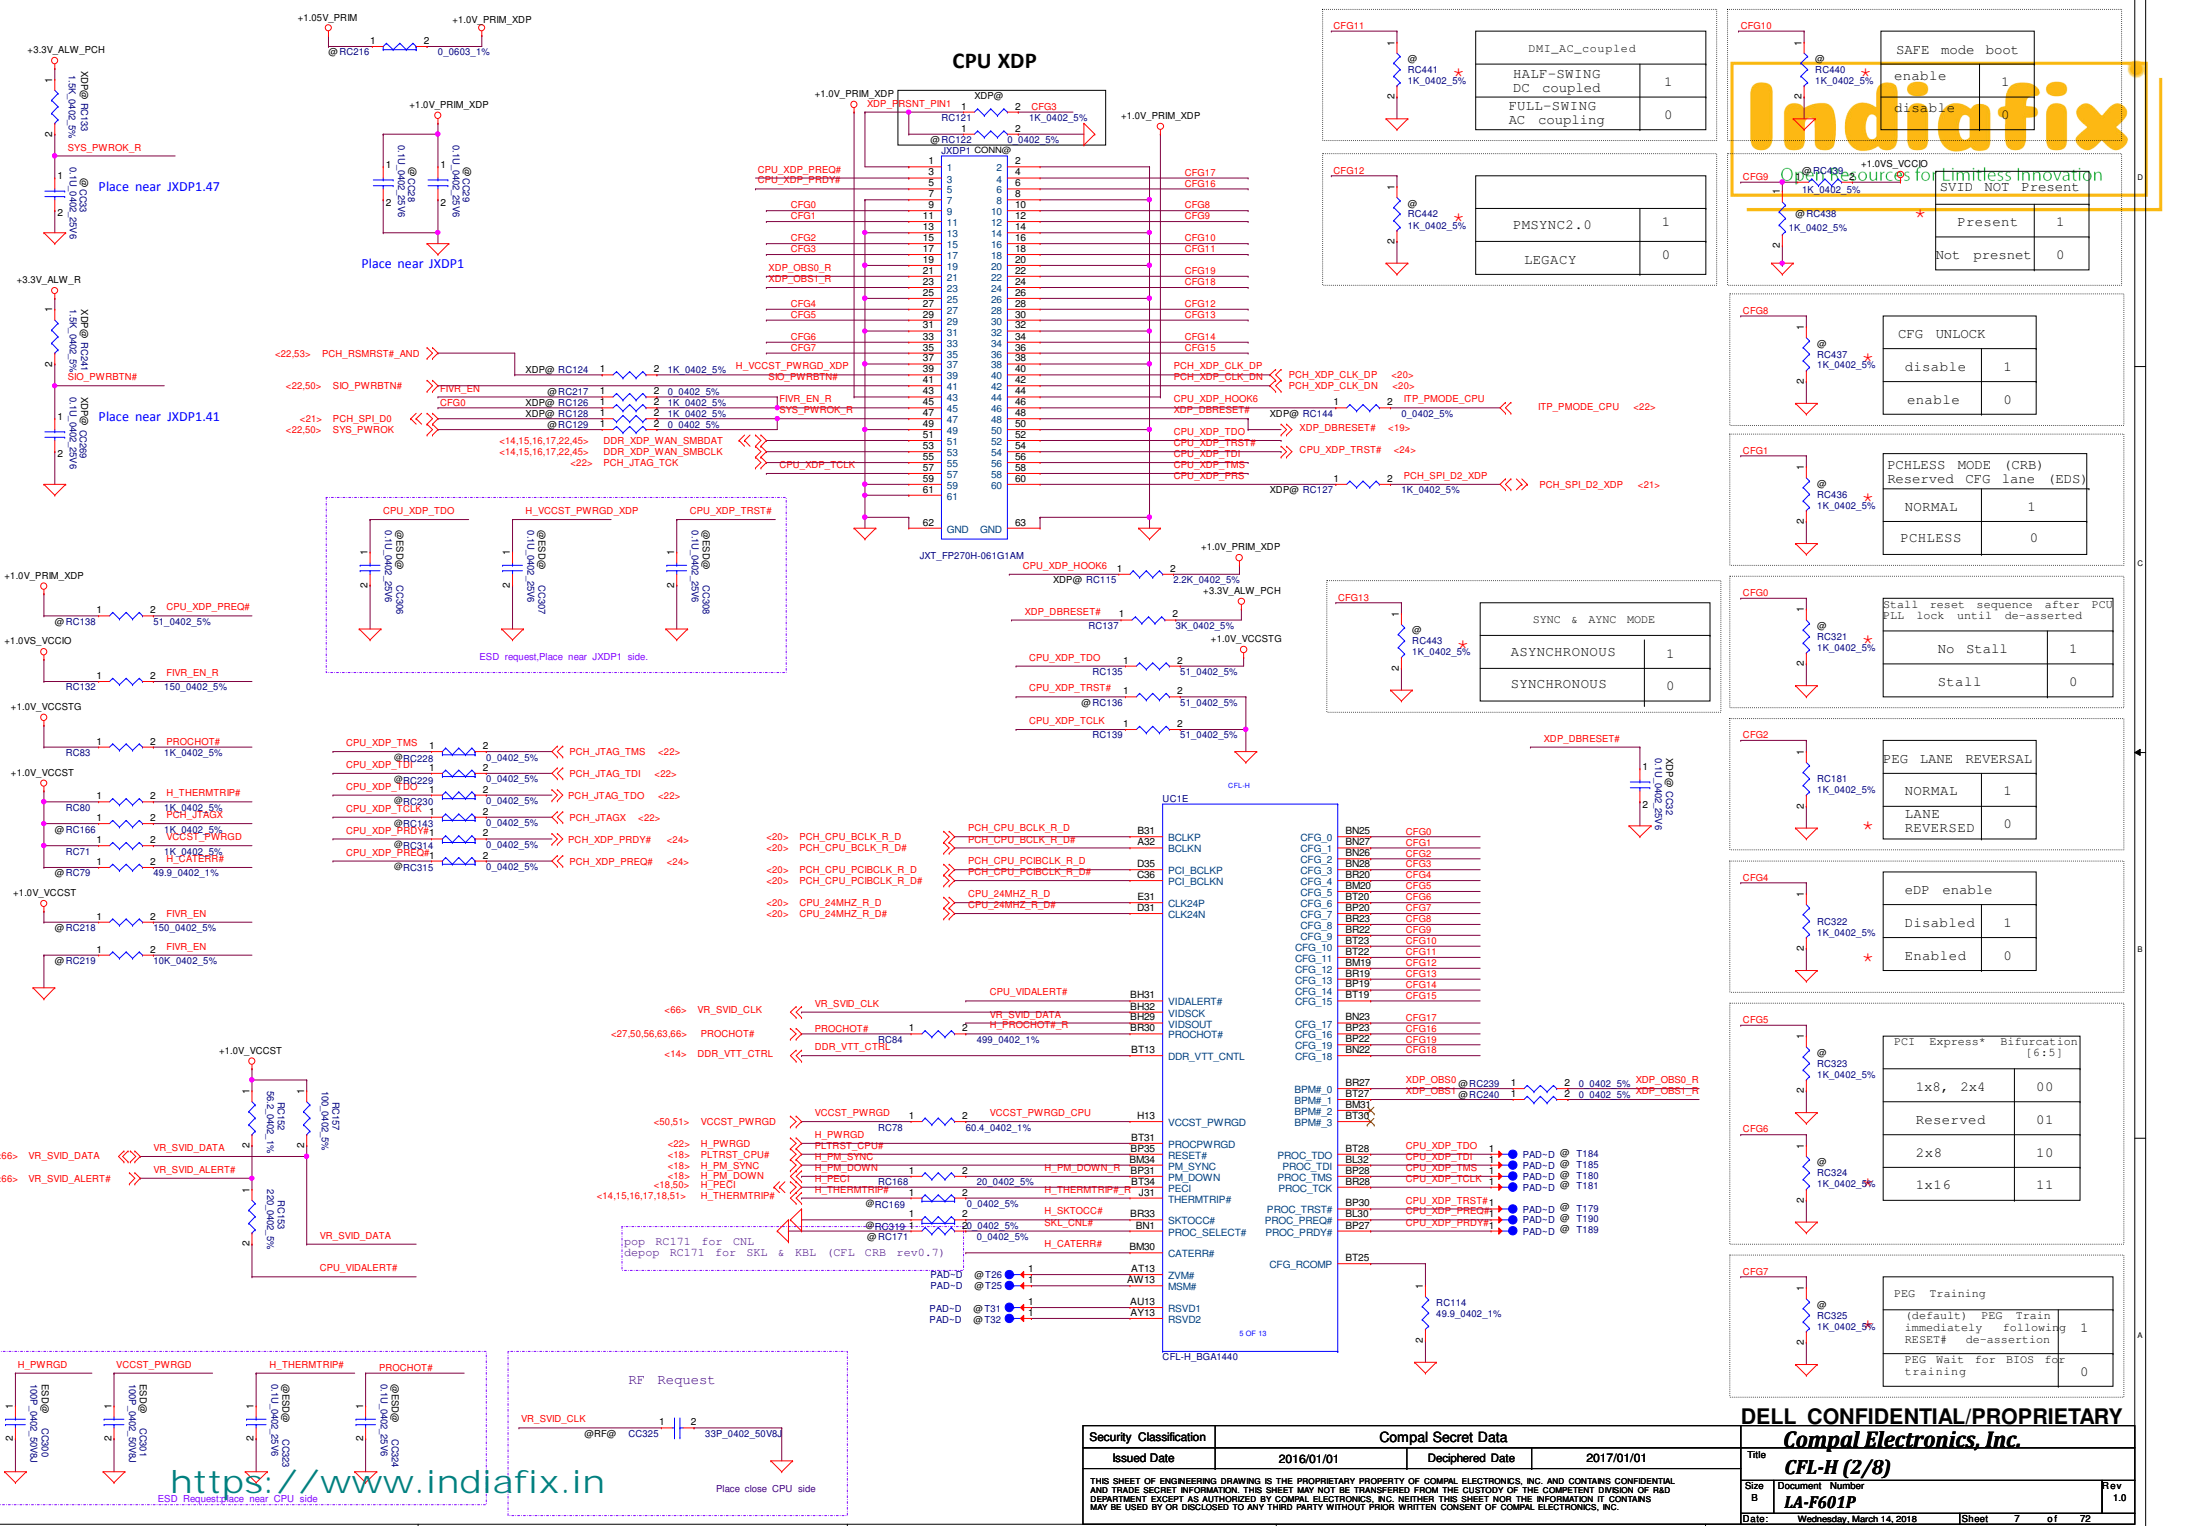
CPU XDP

+1.05V_PRIM
+1.0V_PRIM_XDP
@RC216
0_0603_1%
+3.3V_ALW_PCH
XDP@ RC133
1.5K_0402_5%
SYS_PWROK_R
Place near JXDP1.47
0.1U_0402_25V6
@ CC33
Place near JXDP1
+3.3V_ALW_R
XDP@ RC241
1.5K_0402_5%
SIO_PWRBTN#
Place near JXDP1.41
XDP@ CC269
0.1U_0402_25V6

XDP_PRSNT_PIN1
XDP@
RC121
1K_0402_5%
CFG3
@RC122
0_0402_5%
JXDP1 CONN@
+1.0V_PRIM_XDP
CPU_XDP_PREQ#
CPU_XDP_PRDY#
CFG0
CFG1
CFG2
CFG3
XDP_OBS0_R
XDP_OBS1_R
CFG4
CFG5
CFG6
CFG7
CFG17
CFG16
CFG8
CFG9
CFG10
CFG11
CFG19
CFG18
CFG12
CFG13
CFG14
CFG15
<22,53> PCH_RSMRST#_AND
XDP@ RC124 1K_0402_5%
H_VCCST_PWRGD_XDP
SIO_PWRBTN#
<22,50> SIO_PWRBTN#
FIVR_EN
CFG0
@RC217 0_0402_5%
XDP@ RC126 0_0402_5%
XDP@ RC128 1K_0402_5%
@RC129 0_0402_5%
FIVR_EN_R
SYS_PWROK_R
<21> PCH_SPI_D0
<22,50> SYS_PWROK
<14,15,16,17,22,45> DDR_XDP_WAN_SMBDAT
<14,15,16,17,22,45> DDR_XDP_WAN_SMBCLK
<22> PCH_JTAG_TCK
CPU_XDP_TCLK
PCH_XDP_CLK_DP
PCH_XDP_CLK_DN
PCH_XDP_CLK_DP <20>
PCH_XDP_CLK_DN <20>
CPU_XDP_HOOK6
XDP_DBRESET#
XDP@ RC144
ITP_PMODE_CPU
0_0402_5%
ITP_PMODE_CPU <22>
CPU_XDP_TDO
CPU_XDP_TRST#
CPU_XDP_TDI
CPU_XDP_TMS
CPU_XDP_PRS
XDP_DBRESET# <19>
CPU_XDP_TRST# <24>
PCH_SPI_D2_XDP
XDP@ RC127 1K_0402_5%
PCH_SPI_D2_XDP <21>
GND GND
JXT_FP270H-061G1AM

CPU_XDP_TDO
H_VCCST_PWRGD_XDP
CPU_XDP_TRST#
@ESD@ 0.1U_0402_25V6 CC306
@ESD@ 0.1U_0402_25V6 CC307
@ESD@ 0.1U_0402_25V6 CC308
ESD request,Place near JXDP1 side.

CPU_XDP_HOOK6
XDP@ RC115
2.2K_0402_5%
+1.0V_PRIM_XDP
+3.3V_ALW_PCH
XDP_DBRESET#
RC137
3K_0402_5%
+1.0V_VCCSTG
CPU_XDP_TDO
RC135 51_0402_5%
CPU_XDP_TRST#
@RC136 51_0402_5%
CPU_XDP_TCLK
RC139 51_0402_5%

+1.0V_PRIM_XDP
@RC138
CPU_XDP_PREQ#
51_0402_5%
+1.0VS_VCCIO
RC132
FIVR_EN_R
150_0402_5%
+1.0V_VCCSTG
RC83
PROCHOT#
1K_0402_5%
+1.0V_VCCST
RC80
H_THERMTRIP#
1K_0402_5%
@RC166
PCH_JTAGX
1K_0402_5%
RC71
VCCST_PWRGD
1K_0402_5%
@RC79
H_CATERR#
49.9_0402_1%
+1.0V_VCCST
@RC218
FIVR_EN
150_0402_5%
@RC219
FIVR_EN
10K_0402_5%

CPU_XDP_TMS @RC228 0_0402_5% PCH_JTAG_TMS <22>
CPU_XDP_TDI @RC229 0_0402_5% PCH_JTAG_TDI <22>
CPU_XDP_TDO @RC230 0_0402_5% PCH_JTAG_TDO <22>
CPU_XDP_TCLK @RC143 0_0402_5% PCH_JTAGX <22>
CPU_XDP_PRDY# @RC314 0_0402_5% PCH_XDP_PRDY# <24>
CPU_XDP_PREQ# @RC315 0_0402_5% PCH_XDP_PREQ# <24>

XDP_DBRESET#
XDP@ 0.1U_0402_25V6 CC32

CFL-H
UC1E
<20> PCH_CPU_BCLK_R_D
<20> PCH_CPU_BCLK_R_D#
<20> PCH_CPU_PCIBCLK_R_D
<20> PCH_CPU_PCIBCLK_R_D#
<20> CPU_24MHZ_R_D
<20> CPU_24MHZ_R_D#
BCLKP
BCLKN
PCI_BCLKP
PCI_BCLKN
CLK24P
CLK24N
CFG_0 ... CFG_15
CFG_17
CFG_16
CFG_19
CFG_18
BPM#_0
BPM#_1
BPM#_2
BPM#_3
XDP_OBS0
XDP_OBS1
@RC239 0_0402_5%
@RC240 0_0402_5%
XDP_OBS0_R
XDP_OBS1_R
<66> VR_SVID_CLK
VR_SVID_CLK
<27,50,56,63,66> PROCHOT#
<14> DDR_VTT_CTRL
CPU_VIDALERT#
VR_SVID_DATA
H_PROCHOT#_R
RC84
499_0402_1%
DDR_VTT_CTRL
VIDALERT#
VIDSCK
VIDSOUT
PROCHOT#
DDR_VTT_CNTL
<50,51> VCCST_PWRGD
VCCST_PWRGD
RC78
60.4_0402_1%
VCCST_PWRGD_CPU
VCCST_PWRGD
<22> H_PWRGD
<18> PLTRST_CPU#
<18> H_PM_SYNC
<18> H_PM_DOWN
<18,50> H_PECI
<14,15,16,17,18,51> H_THERMTRIP#
RC168 20_0402_5%
H_PM_DOWN_R
@RC169 0_0402_5%
H_THERMTRIP#_R
H_SKTOCC#
SKL_CNL#
@RC319 0_0402_5%
@RC171 0_0402_5%
H_CATERR#
PROCPWRGD
RESET#
PM_SYNC
PM_DOWN
PECI
THERMTRIP#
SKTOCC#
PROC_SELECT#
CATERR#
ZVM#
MSM#
RSVD1
RSVD2
PROC_TDO
PROC_TDI
PROC_TMS
PROC_TCK
PROC_TRST#
PROC_PREQ#
PROC_PRDY#
CFG_RCOMP
CPU_XDP_TDO
CPU_XDP_TDI
CPU_XDP_TMS
CPU_XDP_TCLK
CPU_XDP_TRST#
CPU_XDP_PREQ#
CPU_XDP_PRDY#
PAD-D @ T184
PAD-D @ T185
PAD-D @ T180
PAD-D @ T181
PAD-D @ T179
PAD-D @ T190
PAD-D @ T189
PAD-D @T26
PAD-D @T25
PAD-D @T31
PAD-D @T32
RC114
49.9_0402_1%
5 OF 13
CFL-H_BGA1440
pop RC171 for CNL
depop RC171 for SKL & KBL (CFL CRB rev0.7)

+1.0V_VCCST
RC152 56.2_0402_1%
RC157 100_0402_5%
RC153 220_0402_5%
<66> VR_SVID_DATA
<66> VR_SVID_ALERT#
VR_SVID_DATA
VR_SVID_ALERT#
VR_SVID_DATA
CPU_VIDALERT#

H_PWRGD
VCCST_PWRGD
H_THERMTRIP#
PROCHOT#
ESD@ 100P_0402_50V8J CC300
ESD@ 100P_0402_50V8J CC301
@ESD@ 0.1U_0402_25V6 CC323
@ESD@ 0.1U_0402_25V6 CC324
ESD Request,place near CPU side
RF Request
VR_SVID_CLK
@RF@ CC325
33P_0402_50V8J
Place close CPU side

CFG11
@ RC441 1K_0402_5%
| DMI_AC_coupled | |
|---|---|
| HALF-SWING DC coupled | 1 |
| FULL-SWING AC coupling | 0 |

CFG10
@ RC440 1K_0402_5%
| SAFE mode boot | |
|---|---|
| enable | 1 |
| disable | 0 |

CFG12
@ RC442 1K_0402_5%
| | |
|---|---|
| PMSYNC2.0 | 1 |
| LEGACY | 0 |

CFG9
@RC439 1K_0402_5%
+1.0VS_VCCIO
@RC438 1K_0402_5%
| SVID NOT Present | |
|---|---|
| Present | 1 |
| Not presnet | 0 |

CFG8
@ RC437 1K_0402_5%
| CFG UNLOCK | |
|---|---|
| disable | 1 |
| enable | 0 |

CFG1
@ RC436 1K_0402_5%
| PCHLESS MODE (CRB) Reserved CFG lane (EDS) | |
|---|---|
| NORMAL | 1 |
| PCHLESS | 0 |

CFG13
@ RC443 1K_0402_5%
| SYNC & AYNC MODE | |
|---|---|
| ASYNCHRONOUS | 1 |
| SYNCHRONOUS | 0 |

CFG0
@ RC321 1K_0402_5%
| Stall reset sequence after PCU PLL lock until de-asserted | |
|---|---|
| No Stall | 1 |
| Stall | 0 |

CFG2
RC181 1K_0402_5%
| PEG LANE REVERSAL | |
|---|---|
| NORMAL | 1 |
| LANE REVERSED | 0 |

CFG4
RC322 1K_0402_5%
| eDP enable | |
|---|---|
| Disabled | 1 |
| Enabled | 0 |

CFG5
@ RC323 1K_0402_5%
CFG6
@ RC324 1K_0402_5%
| PCI Express* Bifurcation [6:5] | |
|---|---|
| 1x8, 2x4 | 00 |
| Reserved | 01 |
| 2x8 | 10 |
| 1x16 | 11 |

CFG7
@ RC325 1K_0402_5%
| PEG Training | |
|---|---|
| (default) PEG Train immediately following RESET# de-assertion | 1 |
| PEG Wait for BIOS for training | 0 |

Indiafix
Open Resources for Limitless Innovation
https://www.indiafix.in

DELL CONFIDENTIAL/PROPRIETARY
| Security Classification | Compal Secret Data | | |
|---|---|---|---|
| Issued Date | 2016/01/01 | Deciphered Date | 2017/01/01 |
Compal Electronics, Inc.
Title CFL-H (2/8)
THIS SHEET OF ENGINEERING DRAWING IS THE PROPRIETARY PROPERTY OF COMPAL ELECTRONICS, INC. AND CONTAINS CONFIDENTIAL AND TRADE SECRET INFORMATION. THIS SHEET MAY NOT BE TRANSFERED FROM THE CUSTODY OF THE COMPETENT DIVISION OF R&D DEPARTMENT EXCEPT AS AUTHORIZED BY COMPAL ELECTRONICS, INC. NEITHER THIS SHEET NOR THE INFORMATION IT CONTAINS MAY BE USED BY OR DISCLOSED TO ANY THIRD PARTY WITHOUT PRIOR WRITTEN CONSENT OF COMPAL ELECTRONICS, INC.
Size B Document Number LA-F601P Rev 1.0
Date: Wednesday, March 14, 2018 Sheet 7 of 72